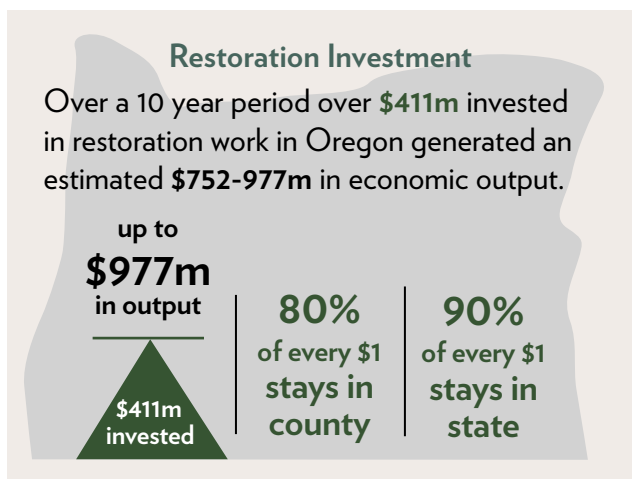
Restoration Investment

Over a 10 year period over $411m invested in restoration work in Oregon generated an estimated $752-977m in economic output.

up to
$977m
in output

$411m
invested

80%
of every $1
stays in
county

90%
of every $1
stays in
state